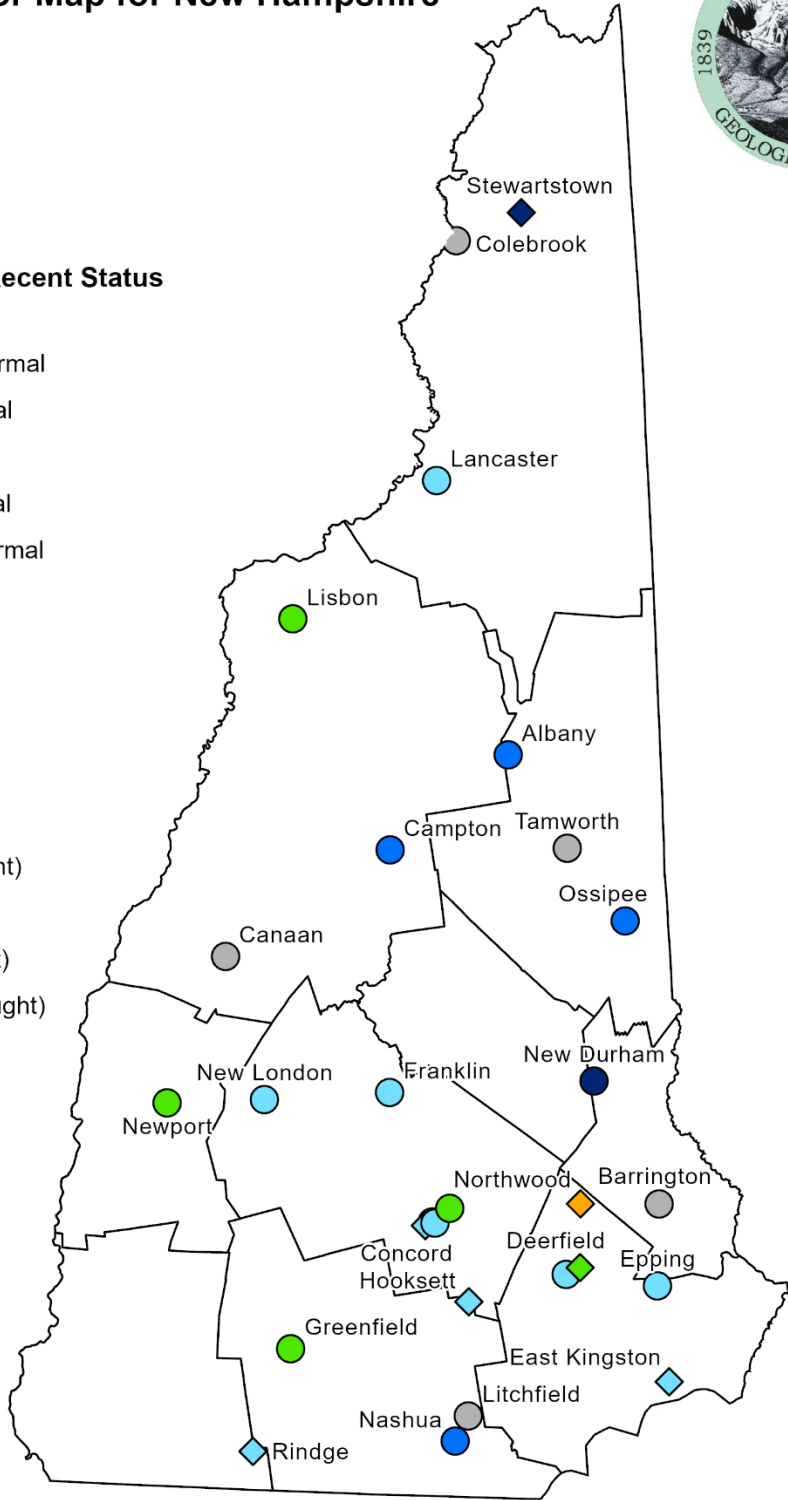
r Map for New Hampshire

1839
GEOLOGI

ecent Status

rmal
al

al
rmal

nt)

)
ght)

Stewartstown
Colebrook
Lancaster
Lisbon
Albany
Campton
Tamworth
Ossipee
Canaan
New Durham
New London
Franklin
Newport
Northwood
Barrington
Concord
Deerfield
Epping
Hooksett
Greenfield
East Kingston
Litchfield
Nashua
Rindge